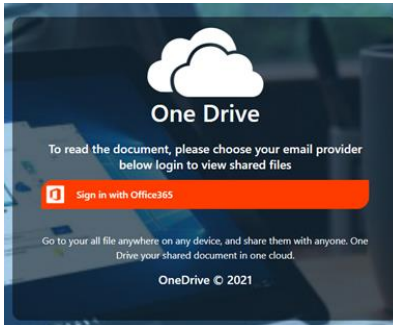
One Drive

To read the document, please choose your email provider below login to view shared files

Sign in with Office365

Go to your all file anywhere on any device, and share them with anyone. One Drive your shared document in one cloud.

OneDrive © 2021